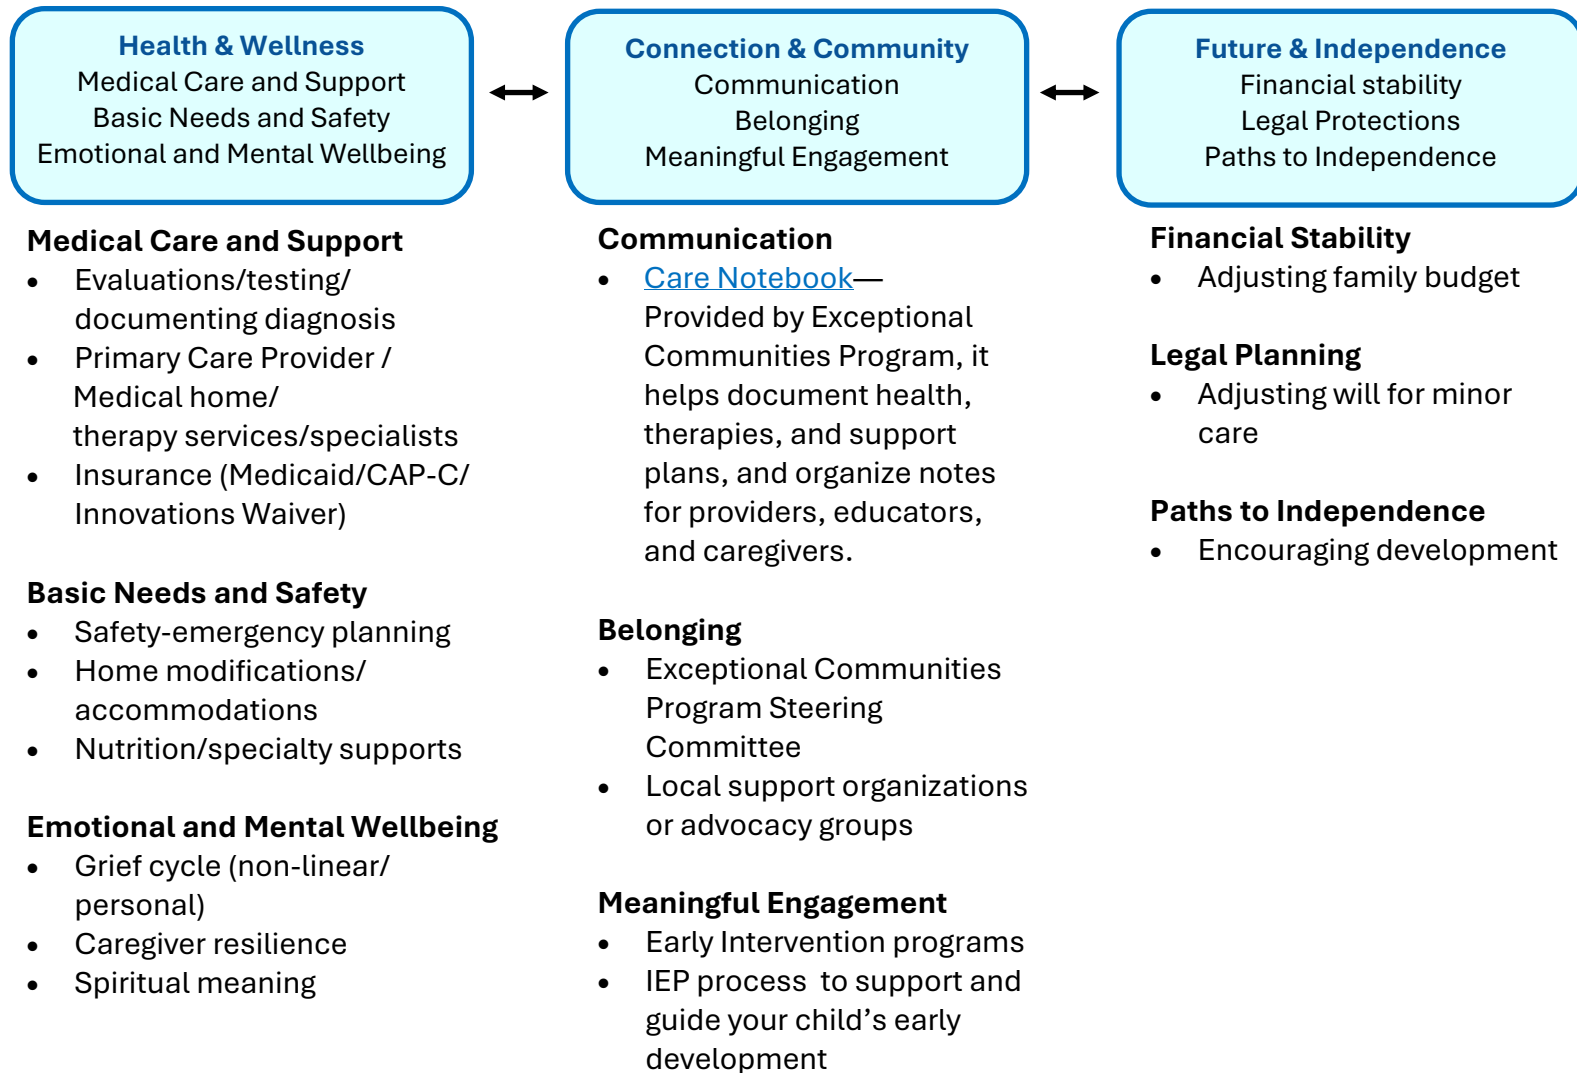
Health & Wellness
Medical Care and Support
Basic Needs and Safety
Emotional and Mental Wellbeing

Connection & Community
Communication
Belonging
Meaningful Engagement

Future & Independence
Financial stability
Legal Protections
Paths to Independence

Medical Care and Support
- Evaluations/testing/ documenting diagnosis
- Primary Care Provider / Medical home/ therapy services/specialists
- Insurance (Medicaid/CAP-C/ Innovations Waiver)

Basic Needs and Safety
- Safety-emergency planning
- Home modifications/ accommodations
- Nutrition/specialty supports

Emotional and Mental Wellbeing
- Grief cycle (non-linear/ personal)
- Caregiver resilience
- Spiritual meaning

Communication
- Care Notebook— Provided by Exceptional Communities Program, it helps document health, therapies, and support plans, and organize notes for providers, educators, and caregivers.

Belonging
- Exceptional Communities Program Steering Committee
- Local support organizations or advocacy groups

Meaningful Engagement
- Early Intervention programs
- IEP process to support and guide your child's early development

Financial Stability
- Adjusting family budget

Legal Planning
- Adjusting will for minor care

Paths to Independence
- Encouraging development